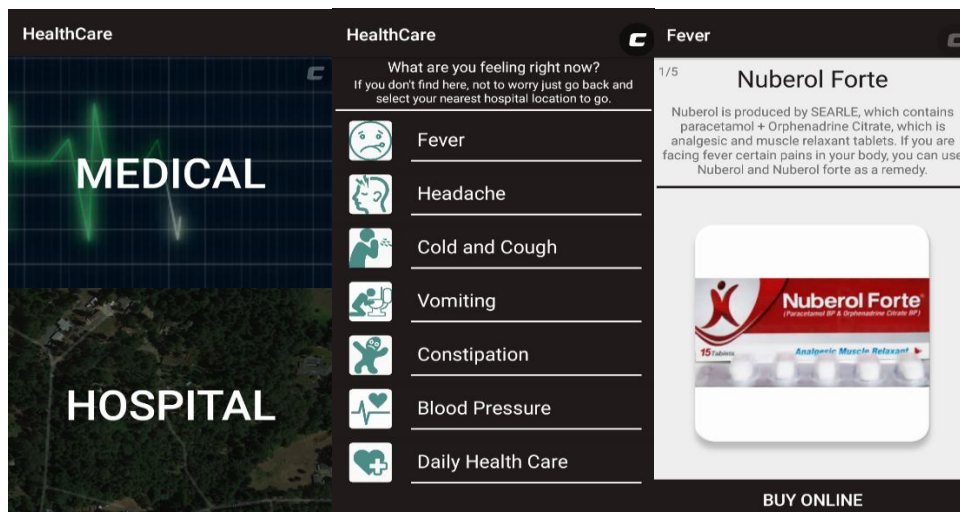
HealthCare

MEDICAL

HOSPITAL

HealthCare

What are you feeling right now?
If you don't find here, not to worry just go back and select your nearest hospital location to go.

Fever

Headache

Cold and Cough

Vomiting

Constipation

Blood Pressure

Daily Health Care

Fever

1/5

Nuberol Forte

Nuberol is produced by SEARLE, which contains paracetamol + Orphenadrine Citrate, which is analgesic and muscle relaxant tablets. If you are facing fever certain pains in your body, you can use Nuberol and Nuberol forte as a remedy.

Nuberol Forte
(Paracetamol BP & Orphenadrine Citrate BP)
15 Tablets
Analgesic Muscle Relaxant

BUY ONLINE